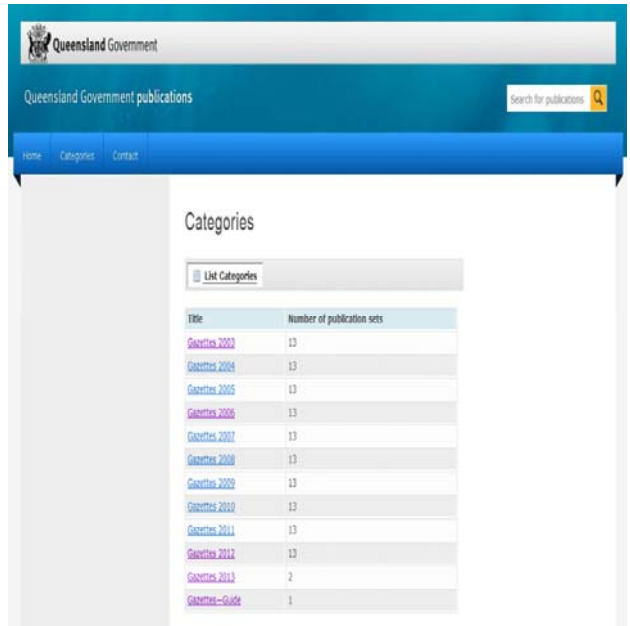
Queensland Government

Queensland Government publications

Search for publications

Home Categories Contact

Categories

List Categories

| Title | Number of publication sets |
|---|---|
| Gazettes 2003 | 13 |
| Gazettes 2004 | 13 |
| Gazettes 2005 | 13 |
| Gazettes 2006 | 13 |
| Gazettes 2007 | 13 |
| Gazettes 2008 | 13 |
| Gazettes 2009 | 13 |
| Gazettes 2010 | 13 |
| Gazettes 2011 | 13 |
| Gazettes 2012 | 13 |
| Gazettes 2013 | 2 |
| Gazettes—Guide | 1 |